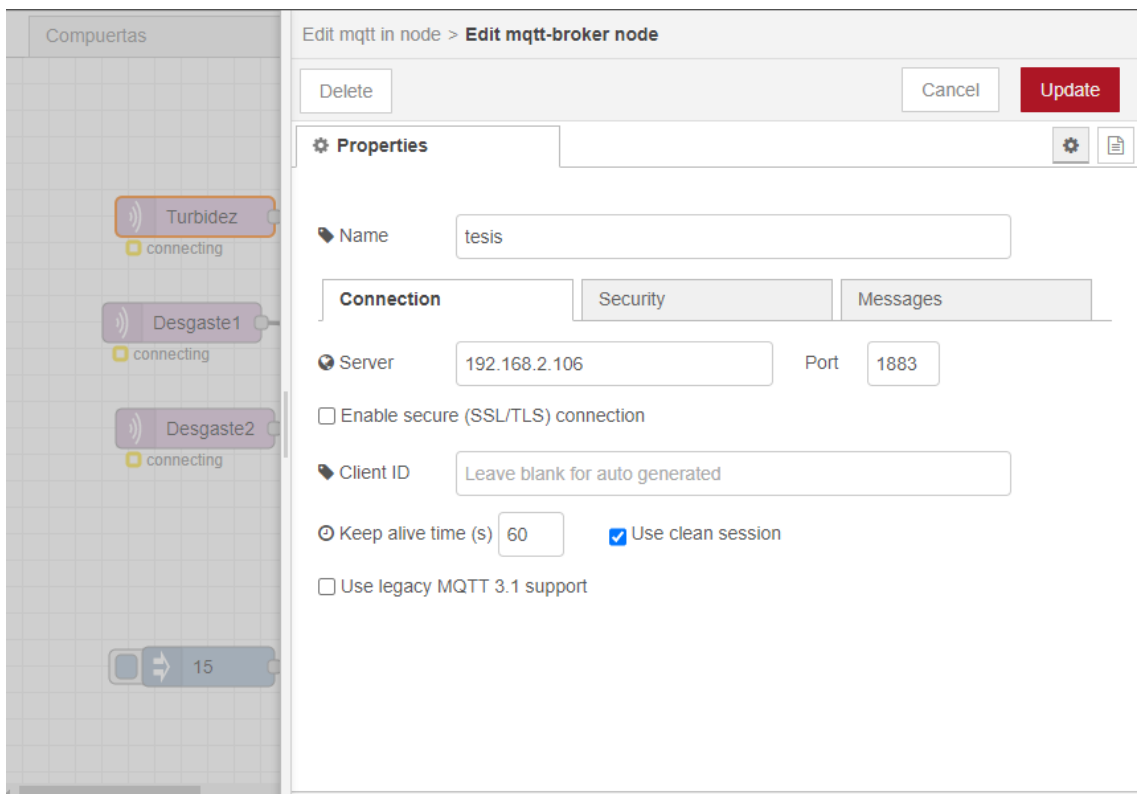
Compuertas

Turbidez
connecting

Desgaste1
connecting

Desgaste2
connecting

15

Edit mqtt in node > Edit mqtt-broker node

Delete

Cancel

Update

Properties

Name tesis

Connection Security Messages

Server 192.168.2.106 Port 1883

Enable secure (SSL/TLS) connection

Client ID Leave blank for auto generated

Keep alive time (s) 60 Use clean session

Use legacy MQTT 3.1 support